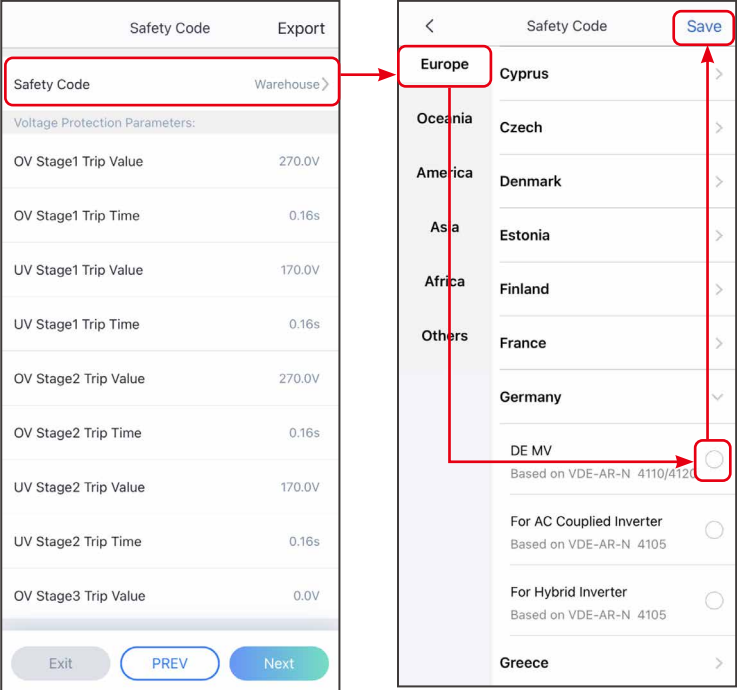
Safety Code Export

Safety Code Warehouse

Voltage Protection Parameters:

| OV Stage1 Trip Value | 270.0V |
|---|---|
| OV Stage1 Trip Time | 0.16s |
| UV Stage1 Trip Value | 170.0V |
| UV Stage1 Trip Time | 0.16s |
| OV Stage2 Trip Value | 270.0V |
| OV Stage2 Trip Time | 0.16s |
| UV Stage2 Trip Value | 170.0V |
| UV Stage2 Trip Time | 0.16s |
| OV Stage3 Trip Value | 0.0V |

Exit PREV Next

< Safety Code Save

Europe
Oceania
America
Asia
Africa
Others

Cyprus
Czech
Denmark
Estonia
Finland
France
Germany
DE MV
Based on VDE-AR-N 4110/4120
For AC Coupllied Inverter
Based on VDE-AR-N 4105
For Hybrid Inverter
Based on VDE-AR-N 4105
Greece